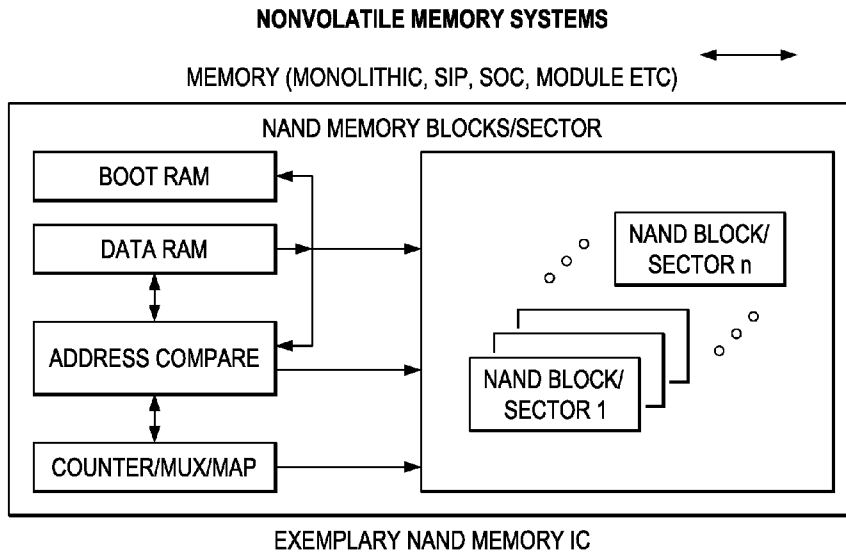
NONVOLATILE MEMORY SYSTEMS

MEMORY (MONOLITHIC, SIP, SOC, MODULE ETC)

NAND MEMORY BLOCKS/SECTOR

BOOT RAM

DATA RAM

ADDRESS COMPARE

COUNTER/MUX/MAP

NAND BLOCK/ SECTOR n

NAND BLOCK/ SECTOR 1

EXEMPLARY NAND MEMORY IC